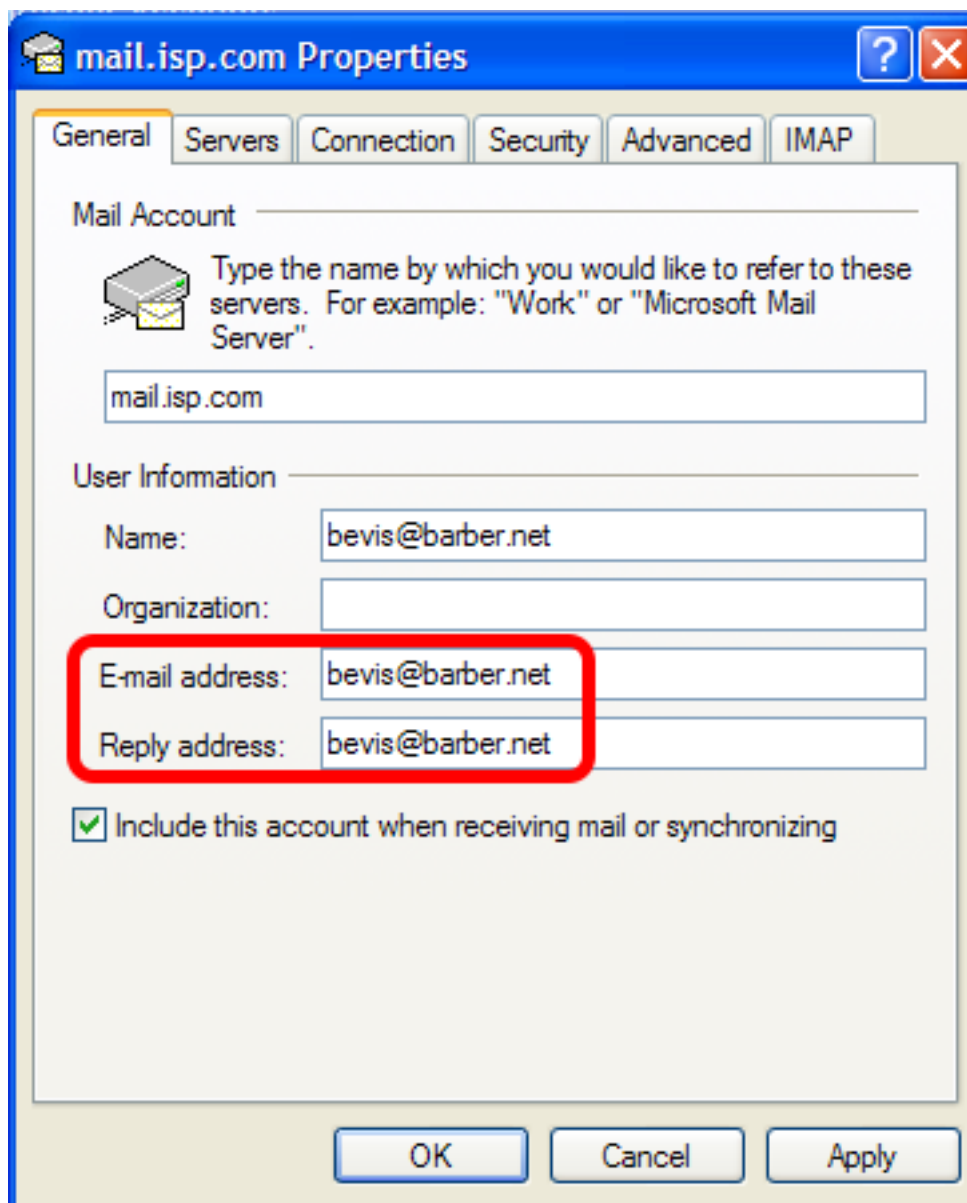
mail.isp.com Properties

General | Servers | Connection | Security | Advanced | IMAP

Mail Account

Type the name by which you would like to refer to these servers. For example: "Work" or "Microsoft Mail Server".

mail.isp.com

User Information

Name: bevis@barber.net

Organization:

E-mail address: bevis@barber.net

Reply address: bevis@barber.net

Include this account when receiving mail or synchronizing

OK Cancel Apply